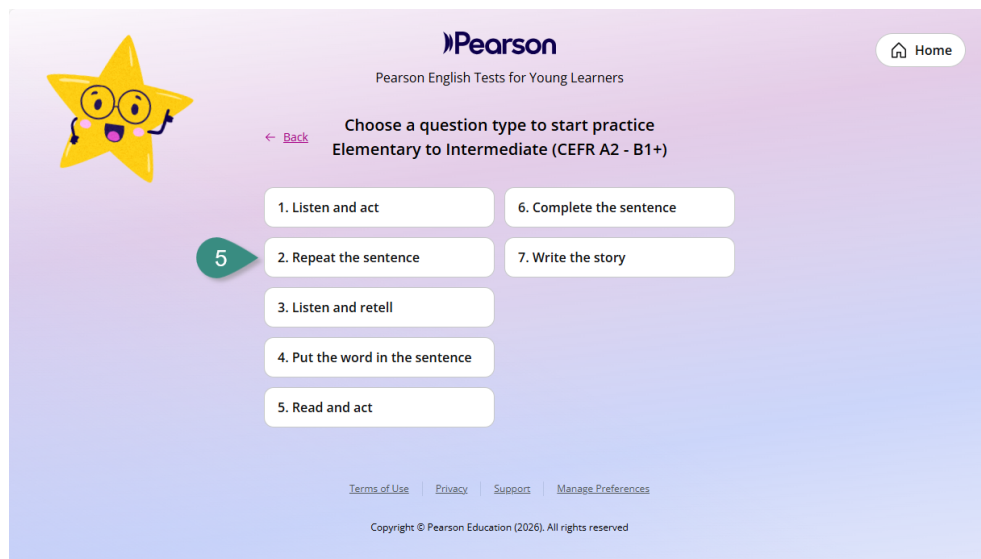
Pearson

Pearson English Tests for Young Learners

Home

← Back

Choose a question type to start practice
Elementary to Intermediate (CEFR A2 - B1+)

1. Listen and act

6. Complete the sentence

5

2. Repeat the sentence

7. Write the story

3. Listen and retell

4. Put the word in the sentence

5. Read and act

Terms of Use | Privacy | Support | Manage Preferences

Copyright © Pearson Education (2026). All rights reserved